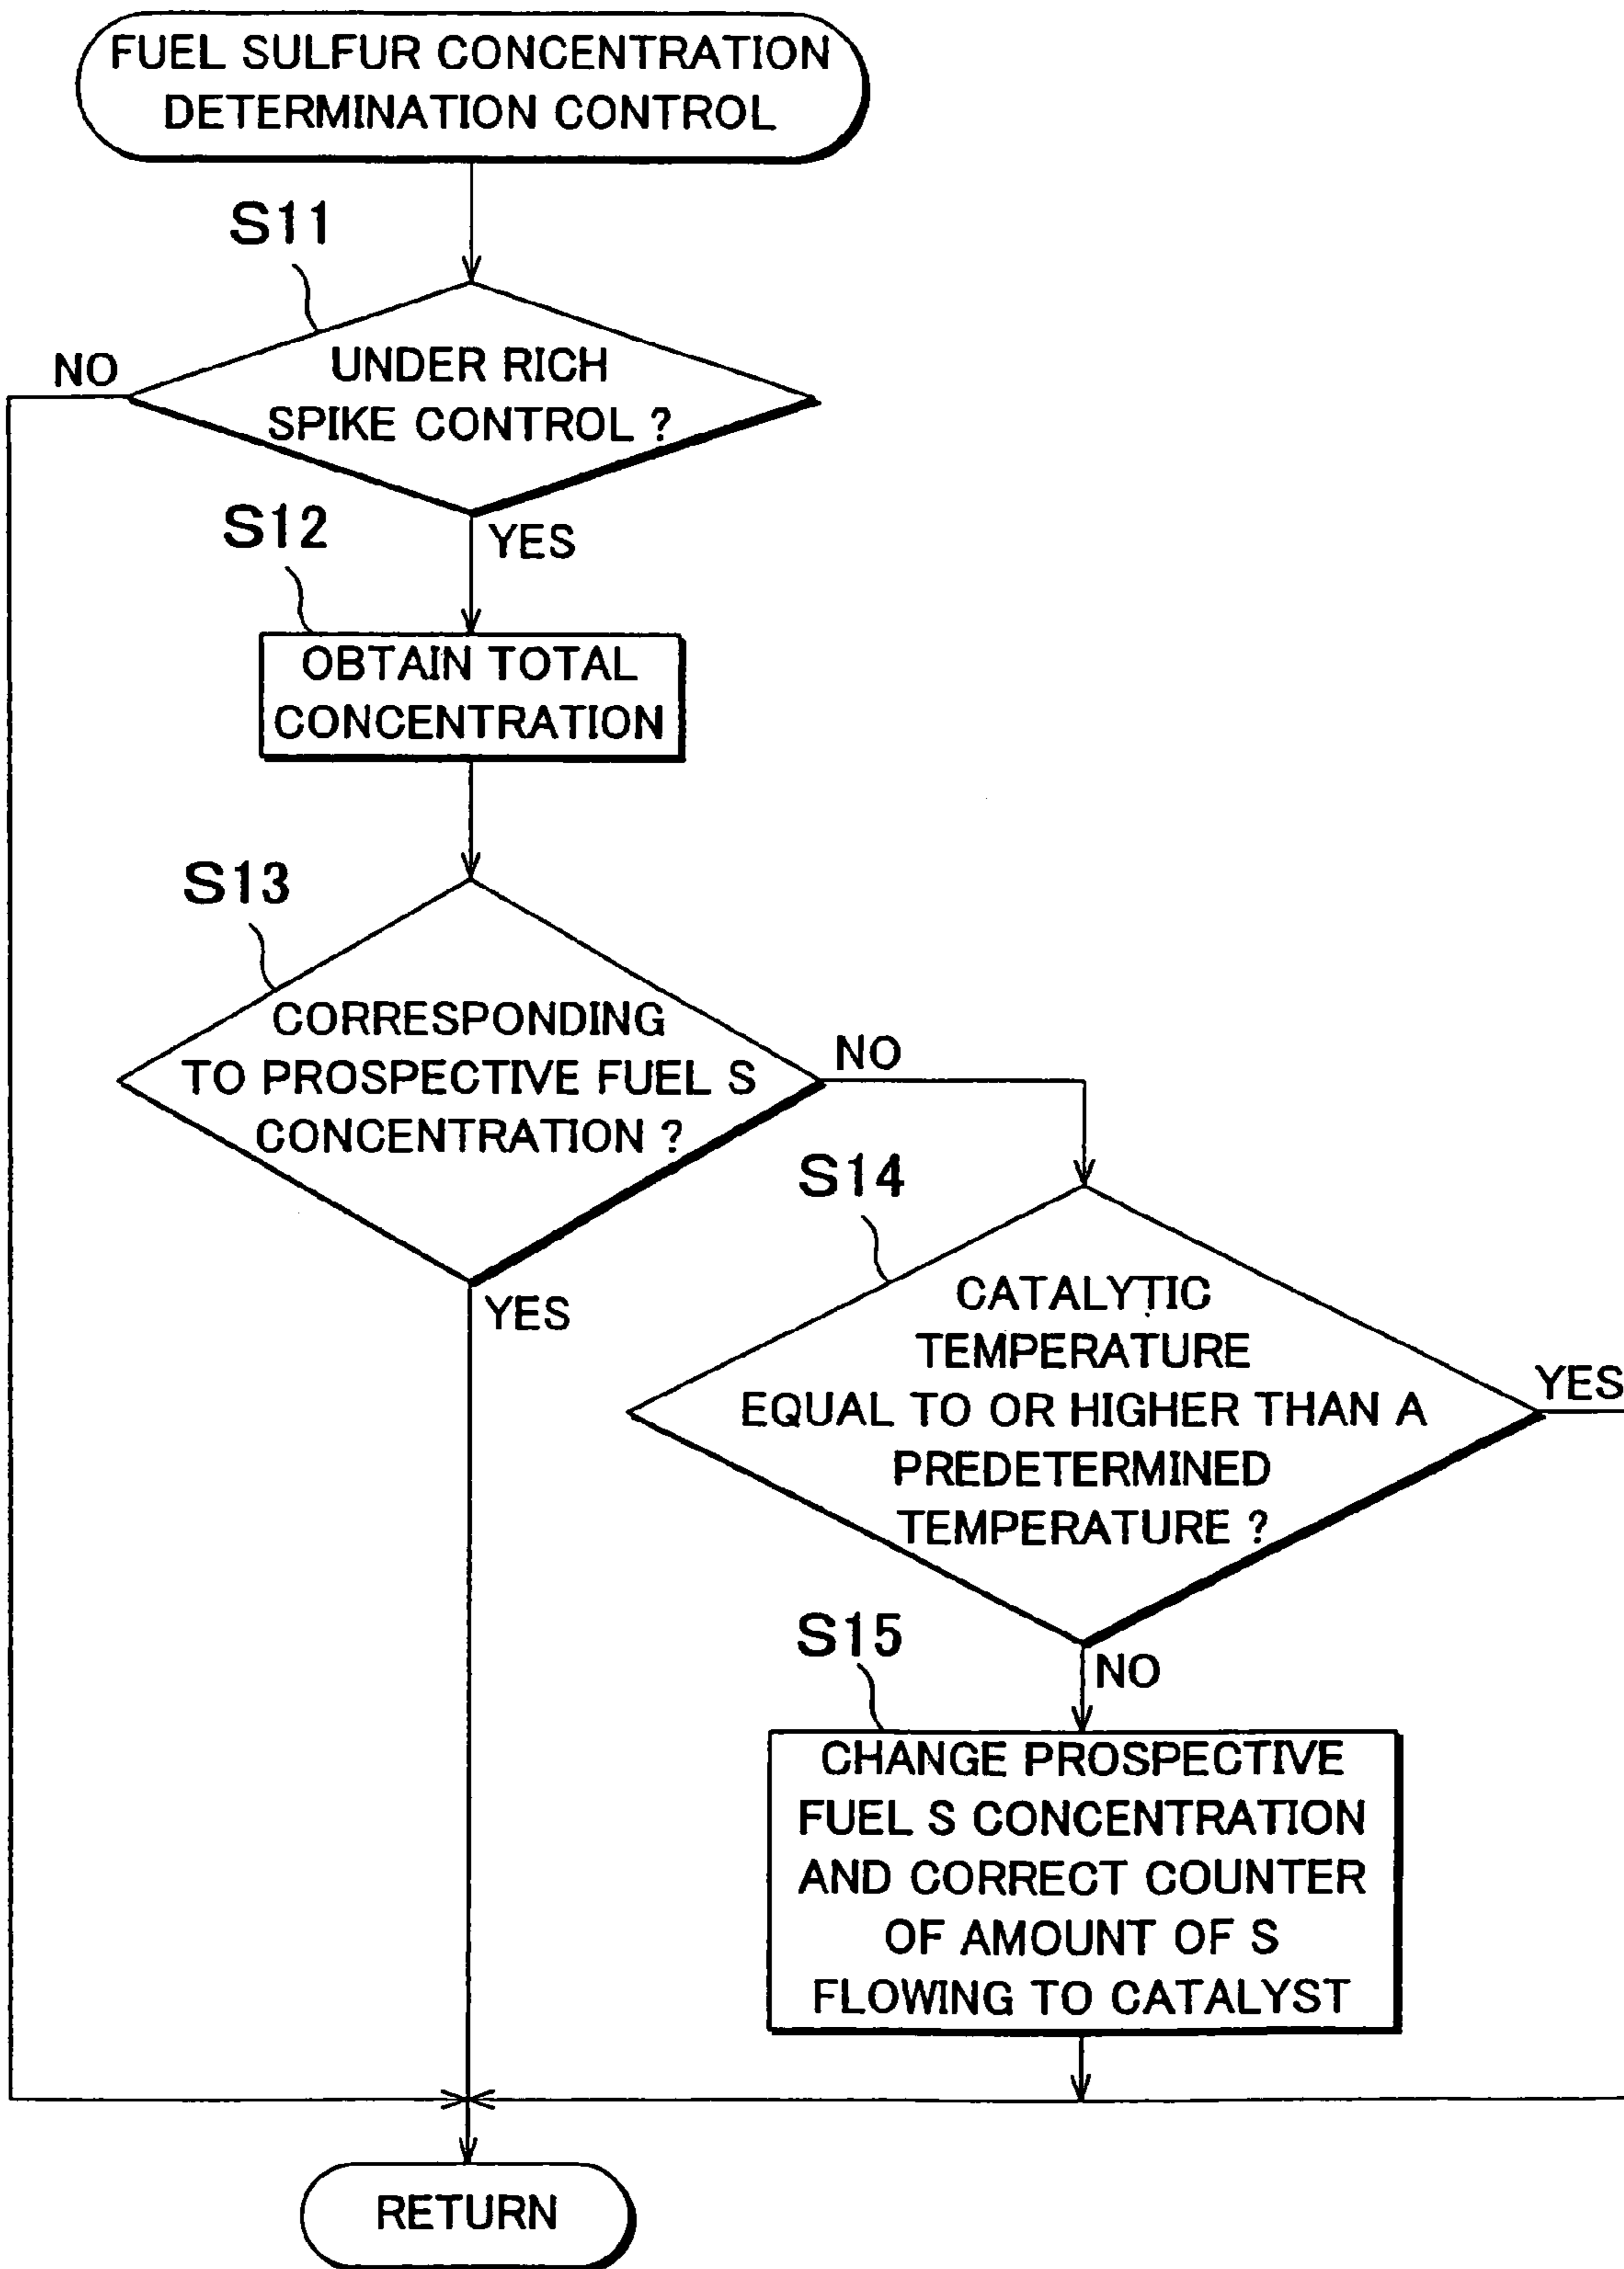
FUEL SULFUR CONCENTRATION DETERMINATION CONTROL

S11

UNDER RICH SPIKE CONTROL ?

NO

YES

S12

OBTAIN TOTAL CONCENTRATION

S13

CORRESPONDING TO PROSPECTIVE FUEL S CONCENTRATION ?

NO

YES

S14

CATALYTIC TEMPERATURE EQUAL TO OR HIGHER THAN A PREDETERMINED TEMPERATURE ?

YES

NO

S15

CHANGE PROSPECTIVE FUEL S CONCENTRATION AND CORRECT COUNTER OF AMOUNT OF S FLOWING TO CATALYST

RETURN